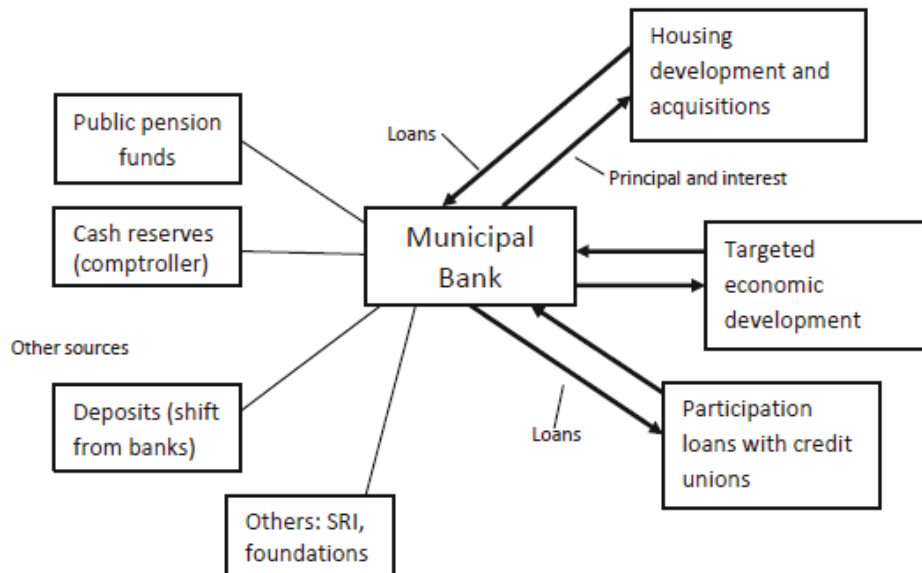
Public pension funds

Cash reserves (comptroller)

Other sources

Deposits (shift from banks)

Others: SRI, foundations

Municipal Bank

Loans

Principal and interest

Housing development and acquisitions

Targeted economic development

Loans

Participation loans with credit unions